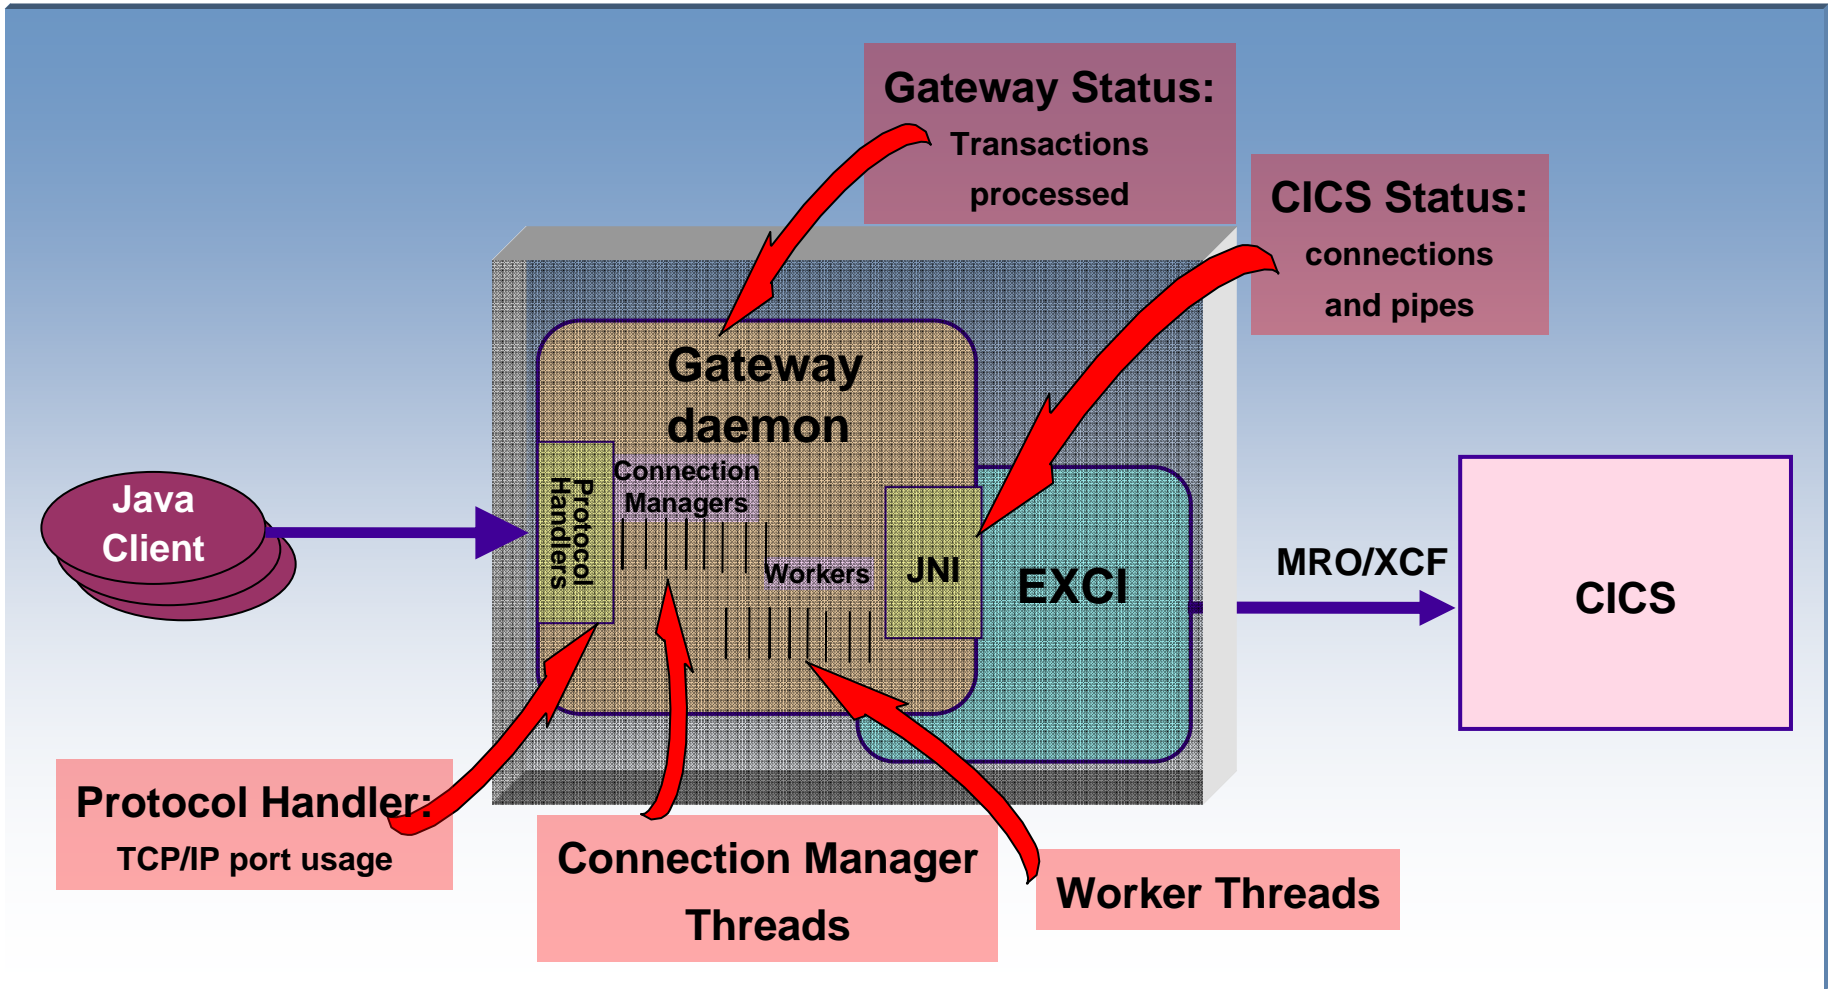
Gateway Status:
Transactions processed

CICS Status:
connections and pipes

Gateway daemon

Protocol Handlers

Connection Managers

Workers

JNI

EXCI

Java Client

MRO/XCF

CICS

Protocol Handler:
TCP/IP port usage

Connection Manager Threads

Worker Threads